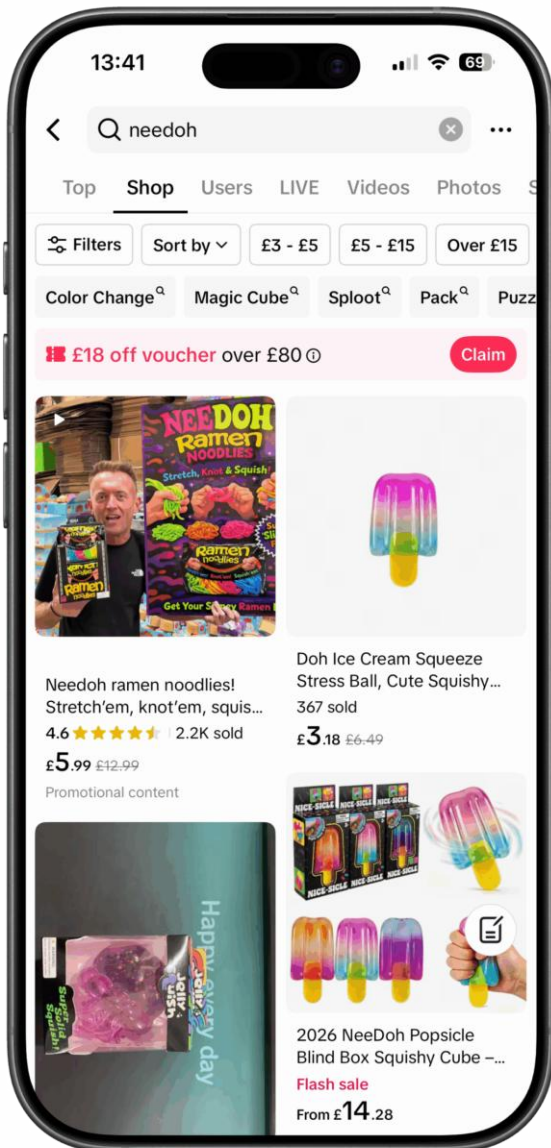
13:41

69

needoh

Top Shop Users LIVE Videos Photos S

Filters Sort by £3 - £5 £5 - £15 Over £15

Color Change Magic Cube Sploot Pack Puzz

£18 off voucher over £80 Claim

NEEDOH Ramen NOODLES Stretch, Knot & Squish! Ramen noodles Get Your S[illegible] Ramen

Needoh ramen noodlies! Stretch'em, knot'em, squis...
4.6 2.2K sold
£5.99 £12.99
Promotional content

Doh Ice Cream Squeeze Stress Ball, Cute Squishy...
367 sold
£3.18 £6.49

Happy every day

NICE-SICLE NICE-SICLE NICE-SICLE

2026 NeeDoh Popsicle Blind Box Squishy Cube –...
Flash sale
From £14.28